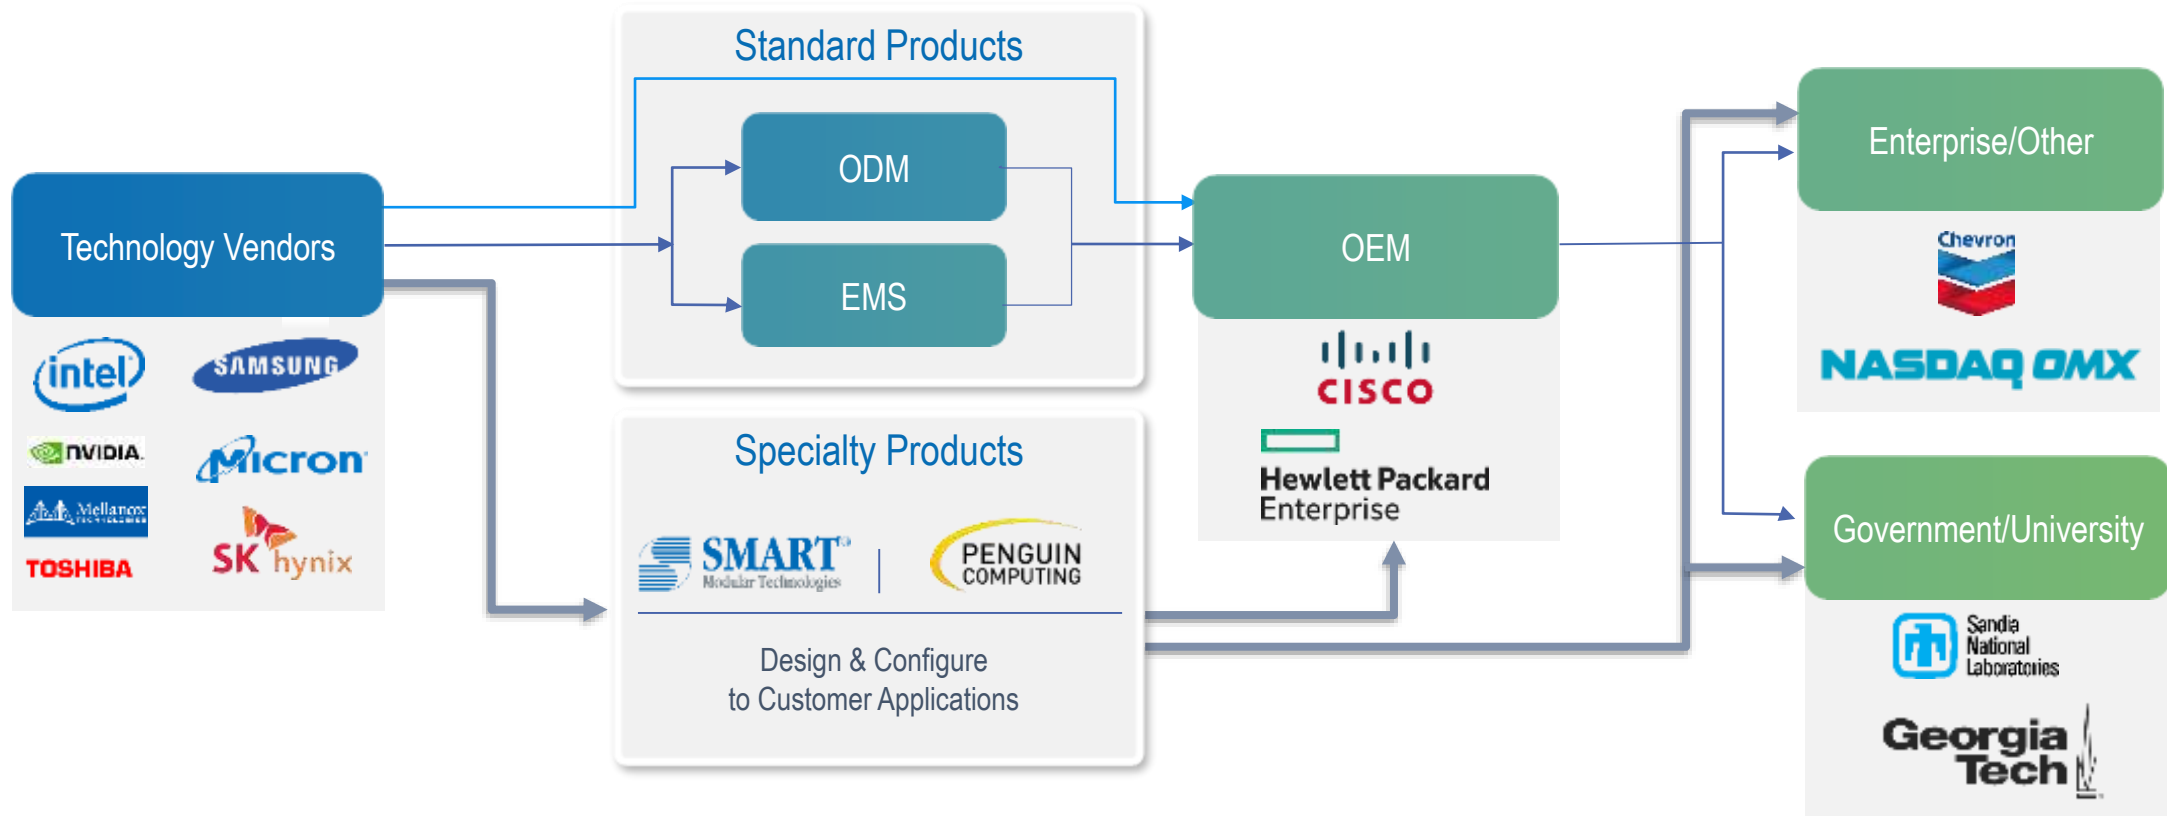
Technology Vendors

intel

SAMSUNG

NVIDIA.

Micron

Mellanox

TOSHIBA

SK hynix

Standard Products

ODM

EMS

Specialty Products

SMART Modular Technologies

PENGUIN COMPUTING

Design & Configure to Customer Applications

OEM

CISCO

Hewlett Packard Enterprise

Enterprise/Other

Chevron

NASDAQ OMX

Government/University

Sandia National Laboratories

Georgia Tech